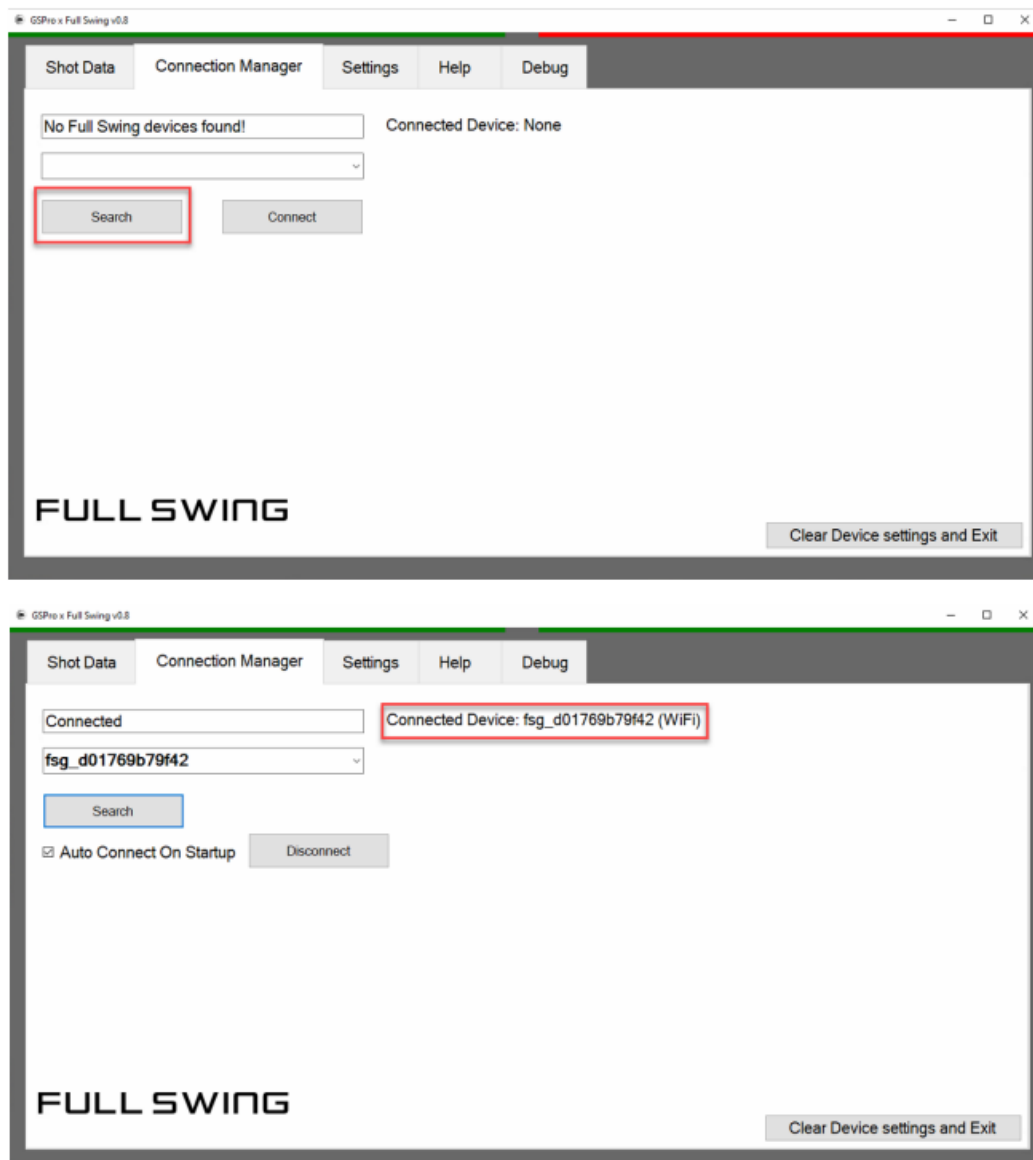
GSPro x Full Swing v0.8

Shot Data | Connection Manager | Settings | Help | Debug

No Full Swing devices found!

Connected Device: None

Search

Connect

FULL SWING

Clear Device settings and Exit

GSPro x Full Swing v0.8

Shot Data | Connection Manager | Settings | Help | Debug

Connected

Connected Device: fsg_d01769b79f42 (WiFi)

fsg_d01769b79f42

Search

☑ Auto Connect On Startup

Disconnect

FULL SWING

Clear Device settings and Exit